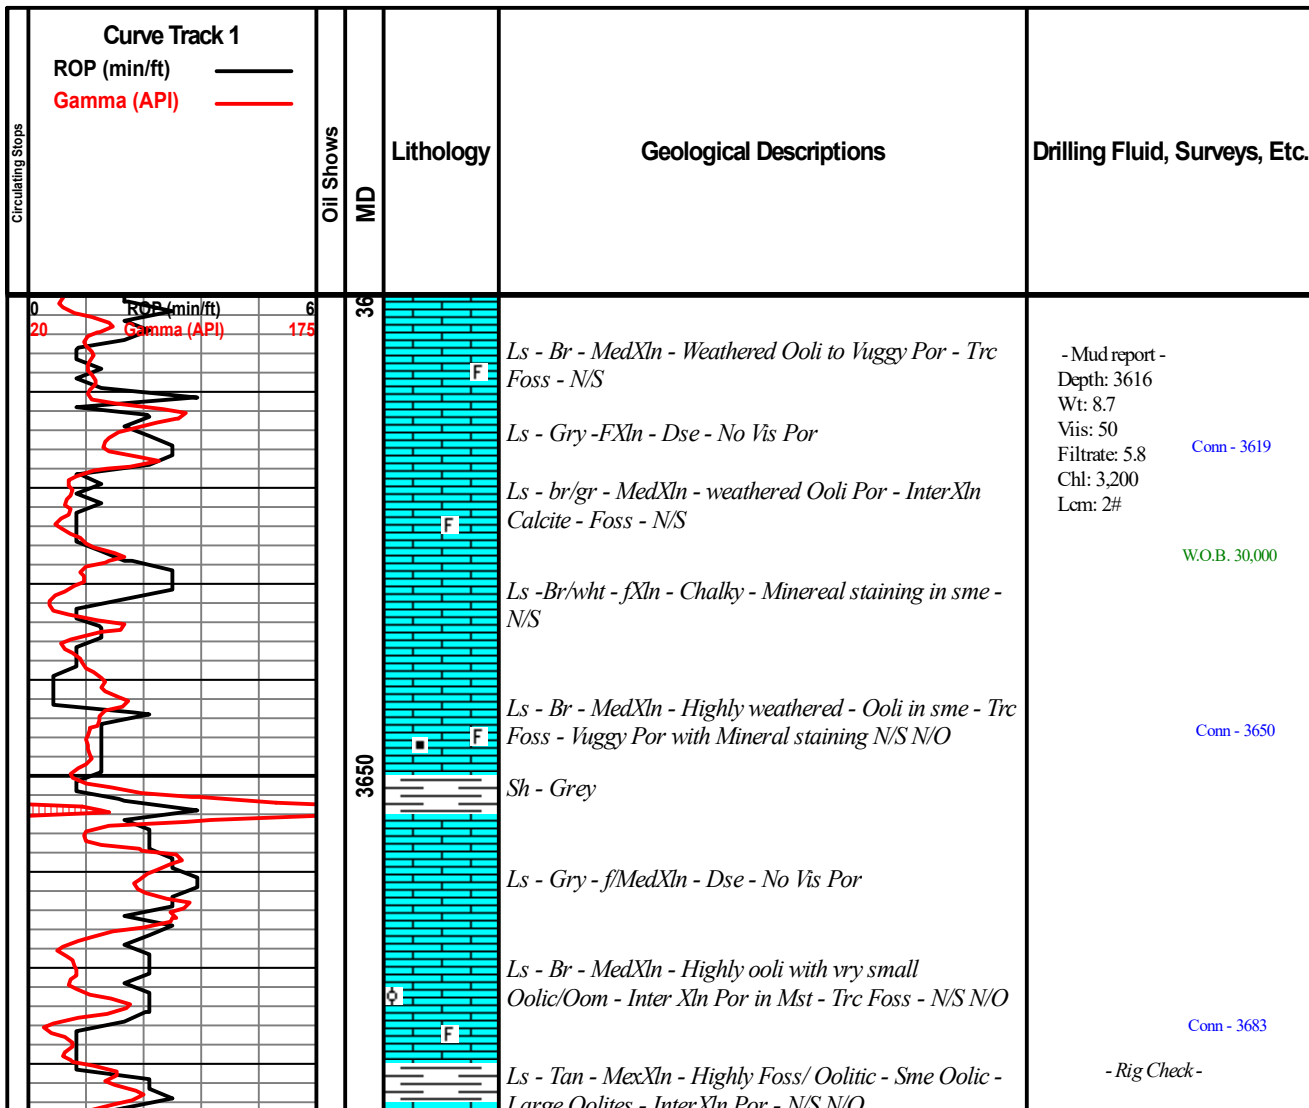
Circulating Stops

Curve Track 1
ROP (min/ft)
Gamma (API)

Oil Shows

MD

Lithology

Geological Descriptions

Drilling Fluid, Surveys, Etc.

0 ROP (min/ft) 6
20 Gamma (API) 175

36

3650

F
F
F
F

Ls - Br - MedXln - Weathered Ooli to Vuggy Por - Trc Foss - N/S

Ls - Gry -FXln - Dse - No Vis Por

Ls - br/gr - MedXln - weathered Ooli Por - InterXln Calcite - Foss - N/S

Ls -Br/wht - fXln - Chalky - Minereal staining in sme - N/S

Ls - Br - MedXln - Highly weathered - Ooli in sme - Trc Foss - Vuggy Por with Mineral staining N/S N/O

Sh - Grey

Ls - Gry - f/MedXln - Dse - No Vis Por

Ls - Br - MedXln - Highly ooli with vry small Oolic/Oom - Inter Xln Por in Mst - Trc Foss - N/S N/O

Ls - Tan - MexXln - Highly Foss/ Oolitic - Sme Oolic - Large Oolites - Inter Xln Por - N/S N/O

- Mud report -
Depth: 3616
Wt: 8.7
Viis: 50
Filtrate: 5.8
Chl: 3,200
Lcm: 2#

Conn - 3619

W.O.B. 30,000

Conn - 3650

Conn - 3683

- Rig Check -